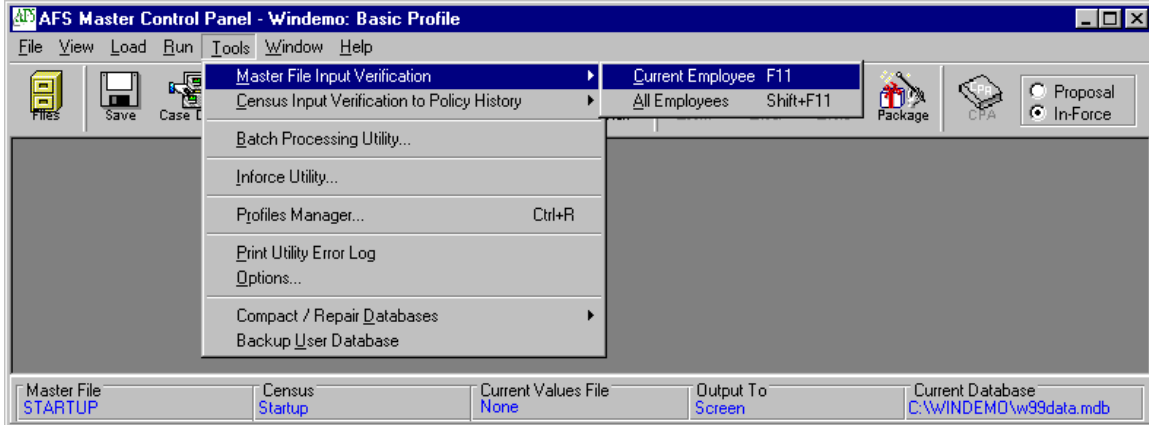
AFS Master Control Panel - Windemo: Basic Profile

File View Load Run Tools Window Help

Files Save Case D

Master File Input Verification
Census Input Verification to Policy History

Batch Processing Utility...

Inforce Utility...

Profiles Manager... Ctrl+R

Print Utility Error Log
Options...

Compact / Repair Databases
Backup User Database

Current Employee F11
All Employees Shift+F11

Package CPA

Proposal
In-Force

| Master File | Census | Current Values File | Output To | Current Database |
|---|---|---|---|---|
| STARTUP | Startup | None | Screen | C:\WINDEMO\w99data.mdb |